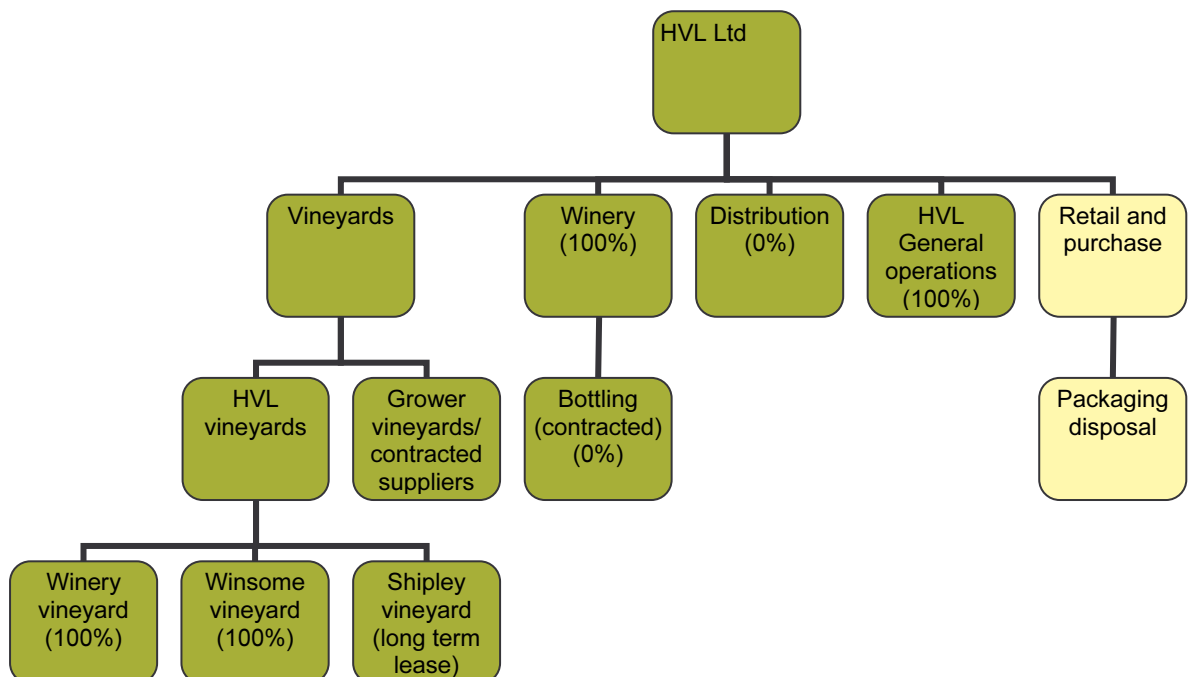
HVL Ltd

Vineyards

Winery (100%)

Distribution (0%)

HVL General operations (100%)

Retail and purchase

HVL vineyards

Grower vineyards/ contracted suppliers

Bottling (contracted) (0%)

Packaging disposal

Winery vineyard (100%)

Winsome vineyard (100%)

Shipley vineyard (long term lease)